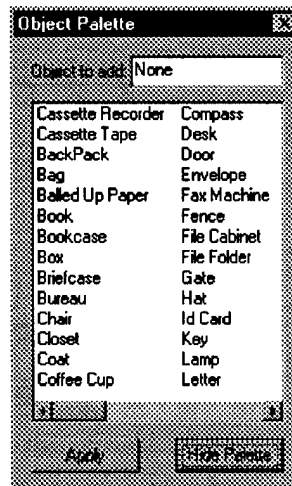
Object Palette

Object to add: None

| | |
|---|---|
| Cassette Recorder | Compass |
| Cassette Tape | Desk |
| BackPack | Door |
| Bag | Envelope |
| Balled Up Paper | Fax Machine |
| Book | Fence |
| Bookcase | File Cabinet |
| Box | File Folder |
| Briefcase | Gate |
| Bureau | Hat |
| Chair | Id Card |
| Closet | Key |
| Coat | Lamp |
| Coffee Cup | Letter |

Apply

Hide Palette